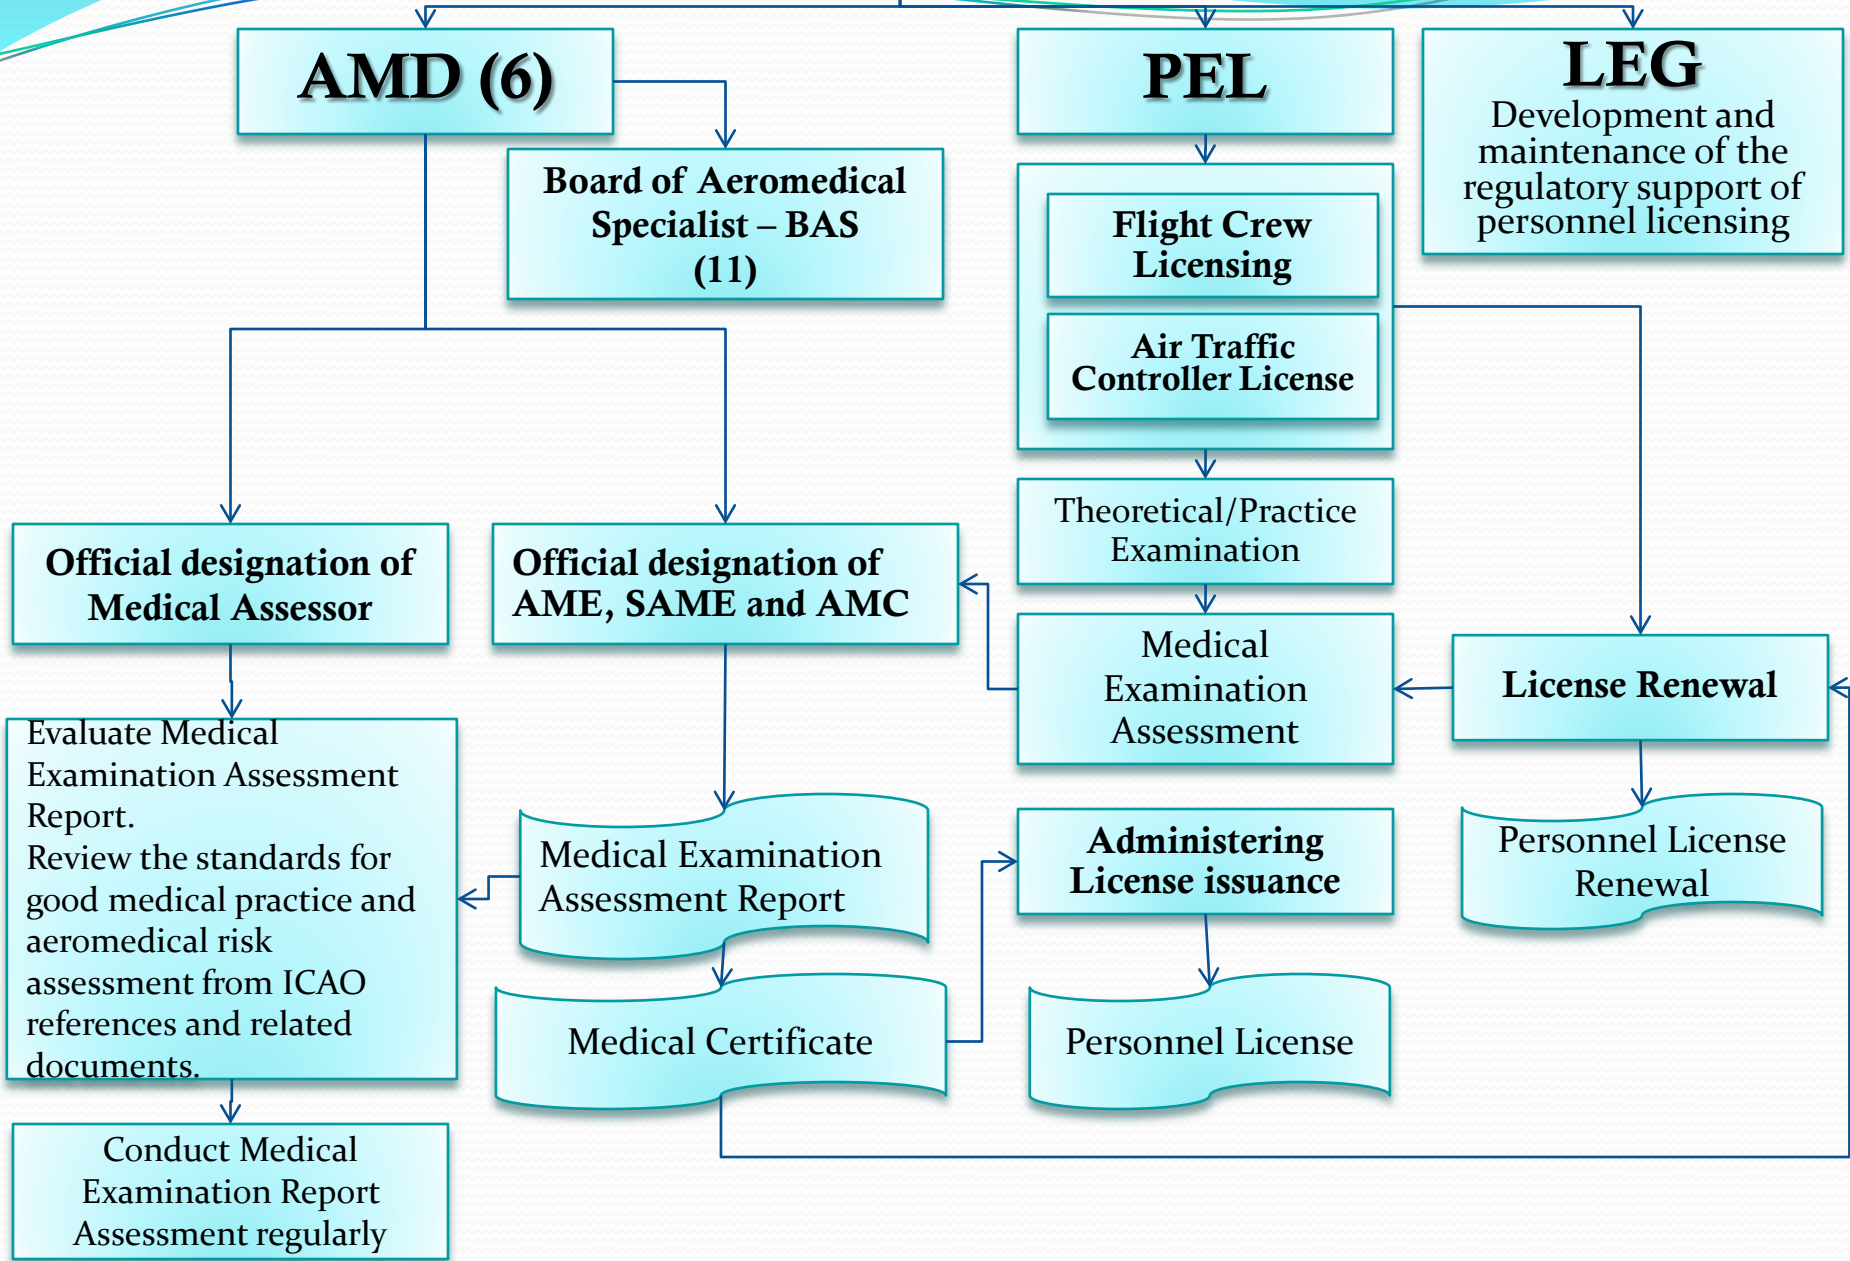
AMD (6)

Board of Aeromedical Specialist – BAS (11)

PEL

LEG
Development and maintenance of the regulatory support of personnel licensing

Flight Crew Licensing

Air Traffic Controller License

Theoretical/Practice Examination

Official designation of Medical Assessor

Official designation of AME, SAME and AMC

Medical Examination Assessment

License Renewal

Evaluate Medical Examination Assessment Report.
Review the standards for good medical practice and aeromedical risk assessment from ICAO references and related documents.

Medical Examination Assessment Report

Administering License issuance

Personnel License Renewal

Medical Certificate

Personnel License

Conduct Medical Examination Report Assessment regularly